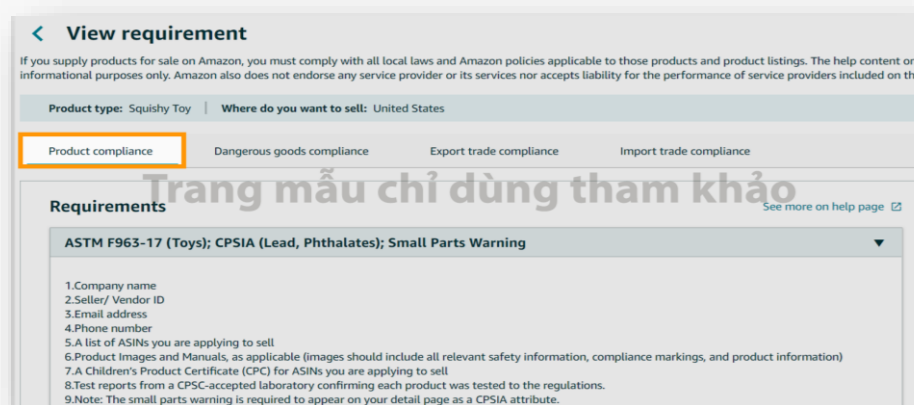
< View requirement

If you supply products for sale on Amazon, you must comply with all local laws and Amazon policies applicable to those products and product listings. The help content or informational purposes only. Amazon also does not endorse any service provider or its services nor accepts liability for the performance of service providers included on th

Product type: Squishy Toy | Where do you want to sell: United States

Product compliance | Dangerous goods compliance | Export trade compliance | Import trade compliance

Trang mẫu chỉ dùng tham khảo

Requirements

See more on help page

ASTM F963-17 (Toys); CPSIA (Lead, Phthalates); Small Parts Warning

1.Company name
2.Seller/ Vendor ID
3.Email address
4.Phone number
5.A list of ASINs you are applying to sell
6.Product Images and Manuals, as applicable (images should include all relevant safety information, compliance markings, and product information)
7.A Children's Product Certificate (CPC) for ASINs you are applying to sell
8.Test reports from a CPSC-accepted laboratory confirming each product was tested to the regulations.
9.Note: The small parts warning is required to appear on your detail page as a CPSIA attribute.